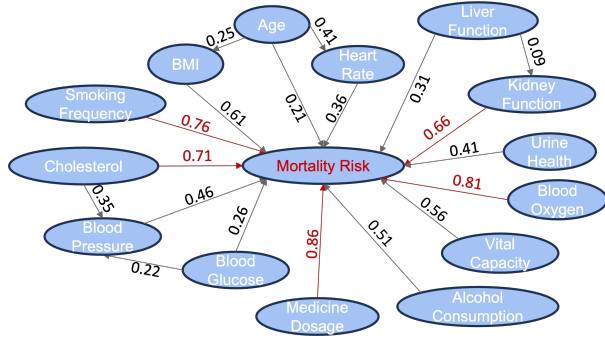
Age
0.25
0.41
BMI
Heart Rate
Liver Function
0.09
Kidney Function
Smoking Frequency
0.61
0.21
0.36
0.31
0.76
0.66
Cholesterol
0.71
Mortality Risk
0.41
Urine Health
0.35
0.46
0.81
Blood Oxygen
0.26
0.56
Blood Pressure
0.51
Vital Capacity
0.86
0.22
Blood Glucose
Alcohol Consumption
Medicine Dosage